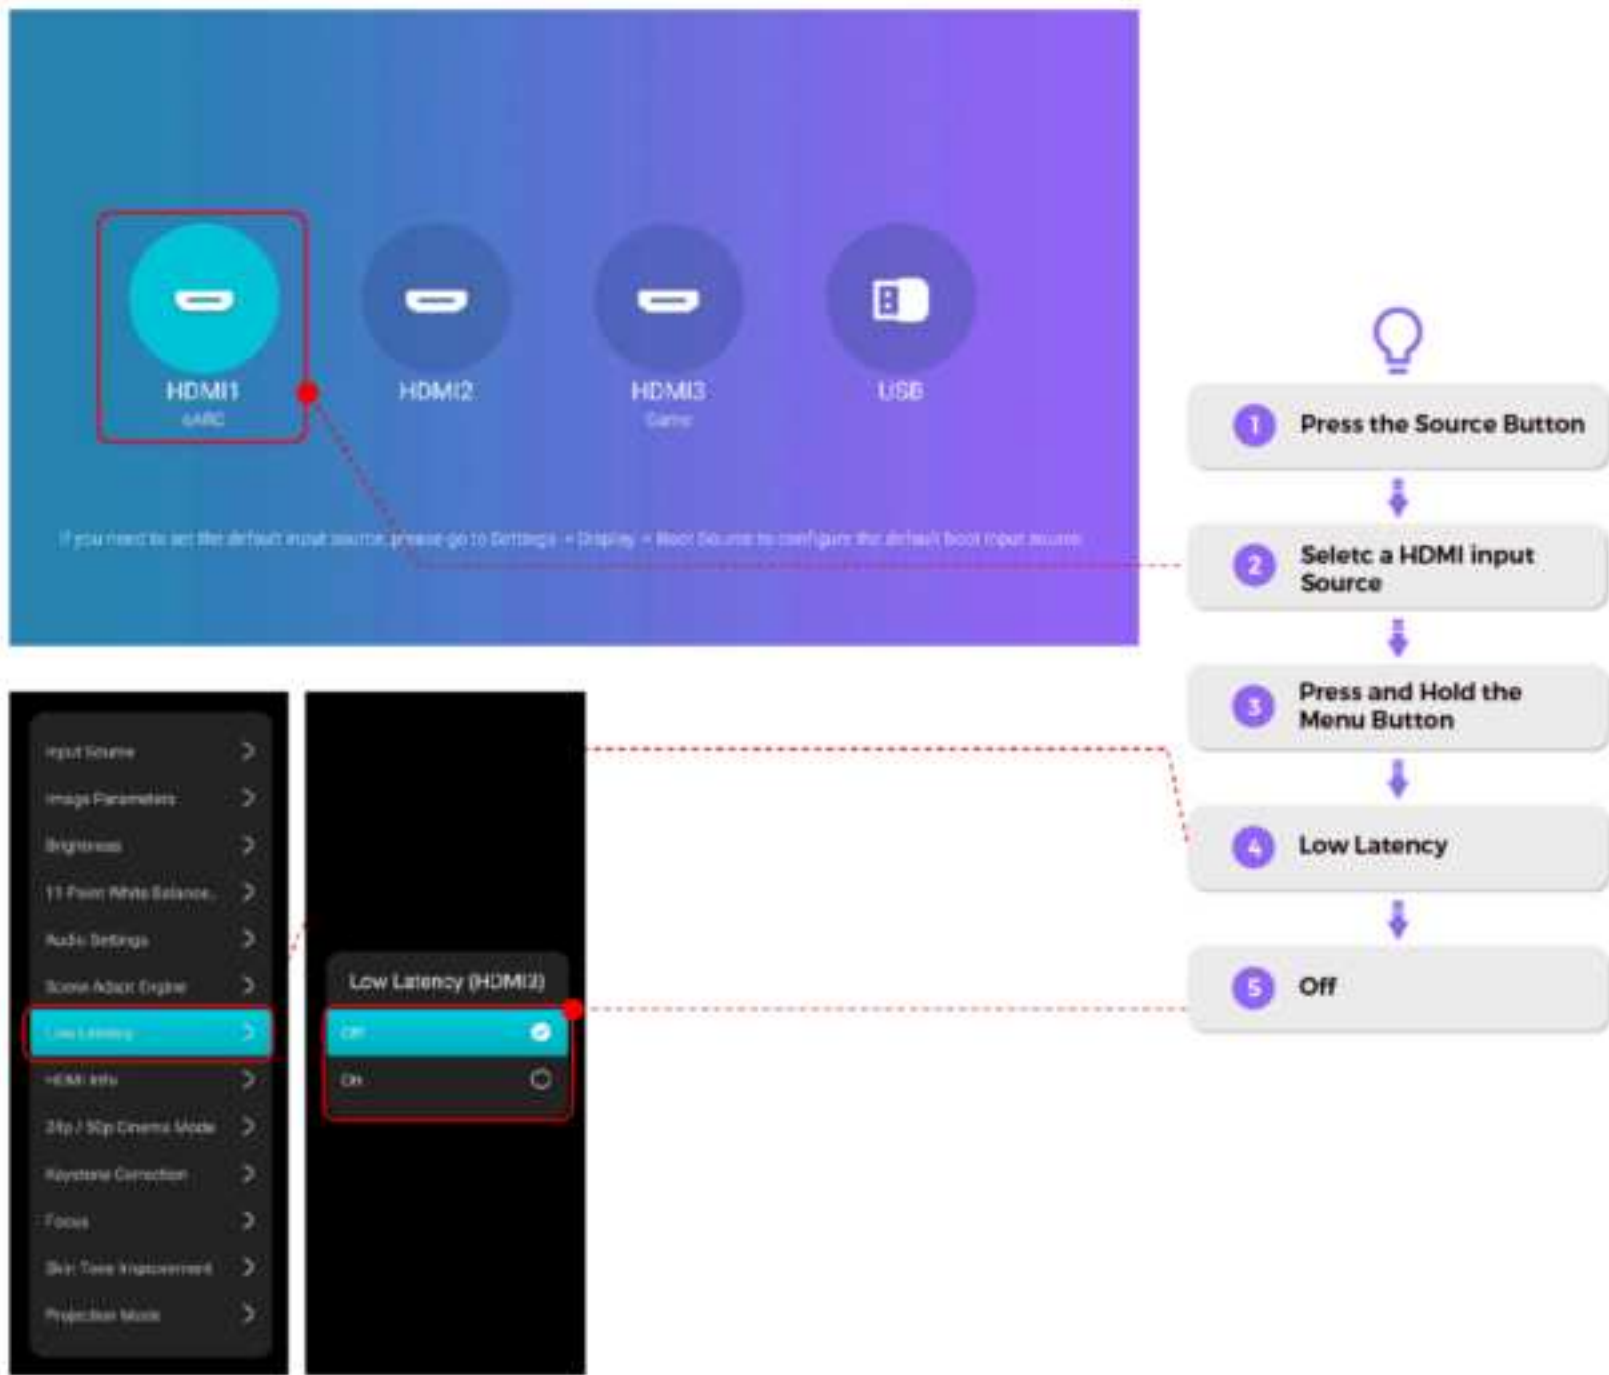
HDMI1
eARC

HDMI2

HDMI3
Game

USB

If you need to set the default input source, please go to Settings > Display > Boot Source to configure the default boot input source.

Input Source
Image Parameters
Brightness
11 Point White Balance...
Audio Settings
Scene Adapt Engine
Low Latency
HDMI Info
24p / 50p Cinema Mode
Keystone Correction
Focus
Skin Tone Improvement
Projection Mode

Low Latency (HDMI3)
Off
On

1 Press the Source Button
2 Seletc a HDMI input Source
3 Press and Hold the Menu Button
4 Low Latency
5 Off